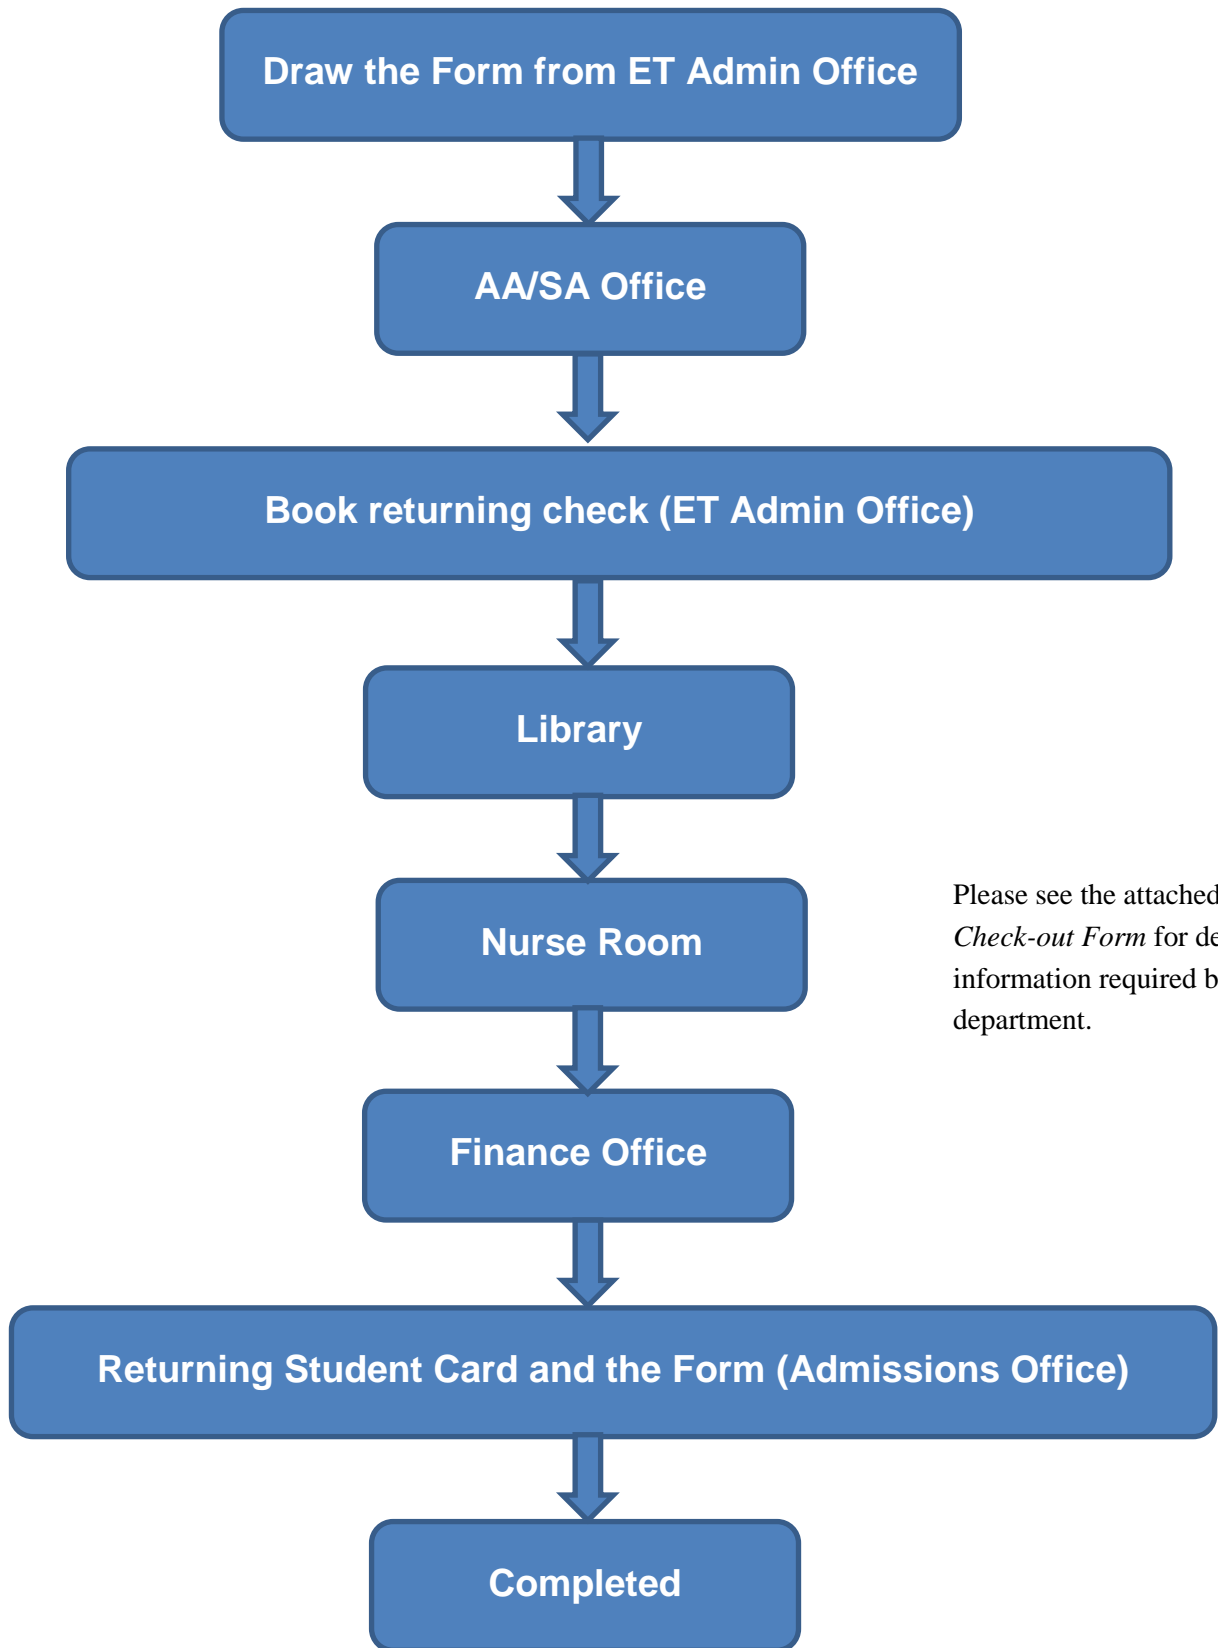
Draw the Form from ET Admin Office

AA/SA Office

Book returning check (ET Admin Office)

Library

Nurse Room

Please see the attached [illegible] *Check-out Form* for de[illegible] information required b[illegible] department.

Finance Office

Returning Student Card and the Form (Admissions Office)

Completed